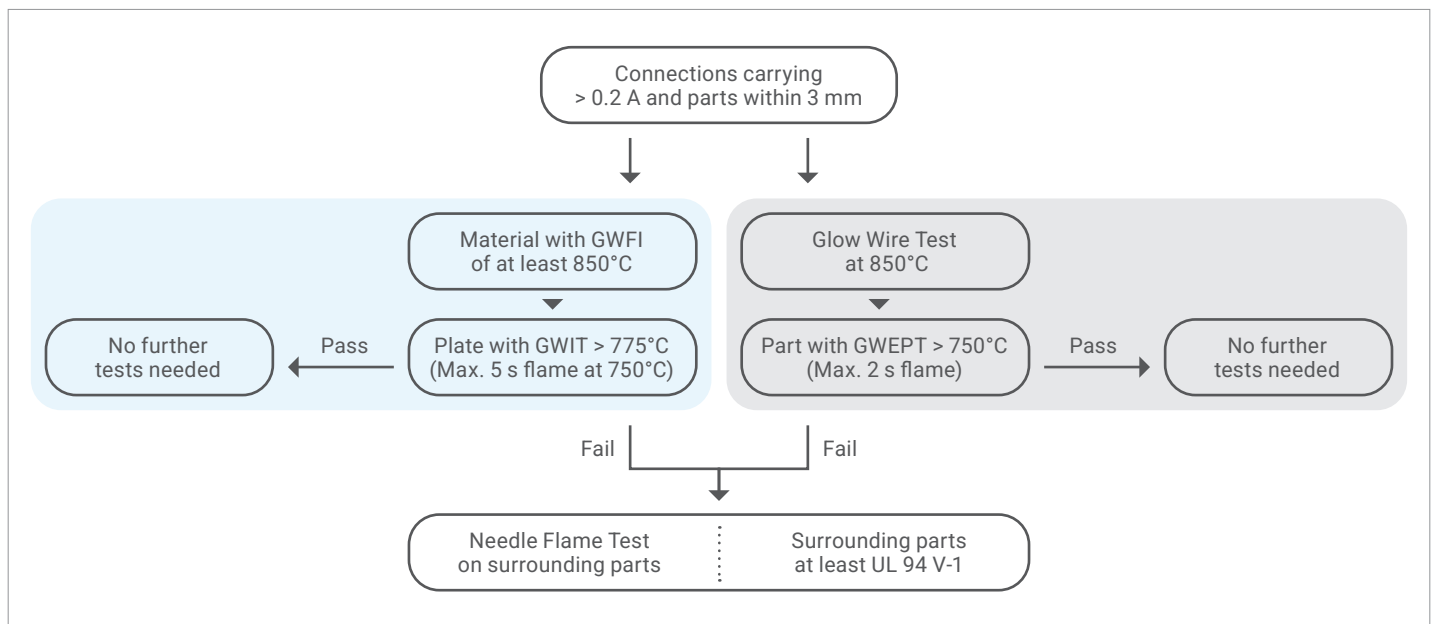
Connections carrying
> 0.2 A and parts within 3 mm

Material with GWFI
of at least 850°C

Plate with GWIT > 775°C
(Max. 5 s flame at 750°C)

Pass

No further
tests needed

Glow Wire Test
at 850°C

Part with GWEPT > 750°C
(Max. 2 s flame)

Pass

No further
tests needed

Fail

Fail

Needle Flame Test
on surrounding parts

Surrounding parts
at least UL 94 V-1